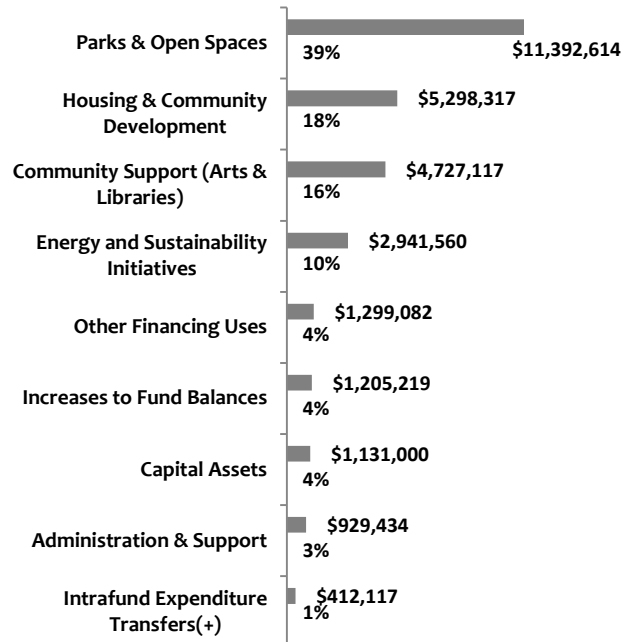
Parks & Open Spaces
$11,392,614
39%

Housing & Community Development
$5,298,317
18%

Community Support (Arts & Libraries)
$4,727,117
16%

Energy and Sustainability Initiatives
$2,941,560
10%

Other Financing Uses
$1,299,082
4%

Increases to Fund Balances
$1,205,219
4%

Capital Assets
$1,131,000
4%

Administration & Support
$929,434
3%

Intrafund Expenditure Transfers(+)
$412,117
1%